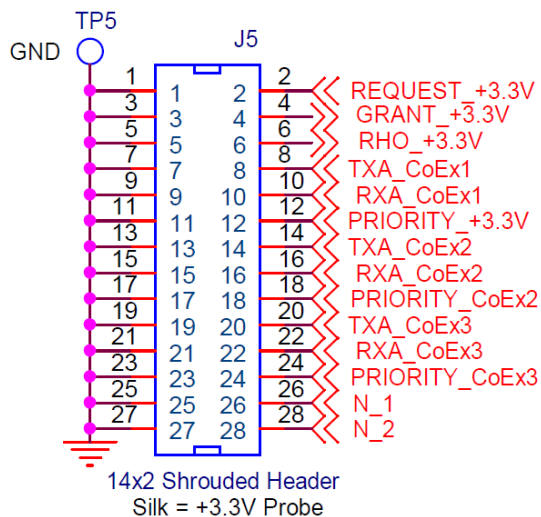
TP5
GND
J5
1
3
5
7
9
11
13
15
17
19
21
23
25
27
1
3
5
7
9
11
13
15
17
19
21
23
25
27
2
4
6
8
10
12
14
16
18
20
22
24
26
28
2
4
6
8
10
12
14
16
18
20
22
24
26
28
REQUEST_+3.3V
GRANT_+3.3V
RHO_+3.3V
TXA_CoEx1
RXA_CoEx1
PRIORITY_+3.3V
TXA_CoEx2
RXA_CoEx2
PRIORITY_CoEx2
TXA_CoEx3
RXA_CoEx3
PRIORITY_CoEx3
N_1
N_2
14x2 Shrouded Header
Silk = +3.3V Probe